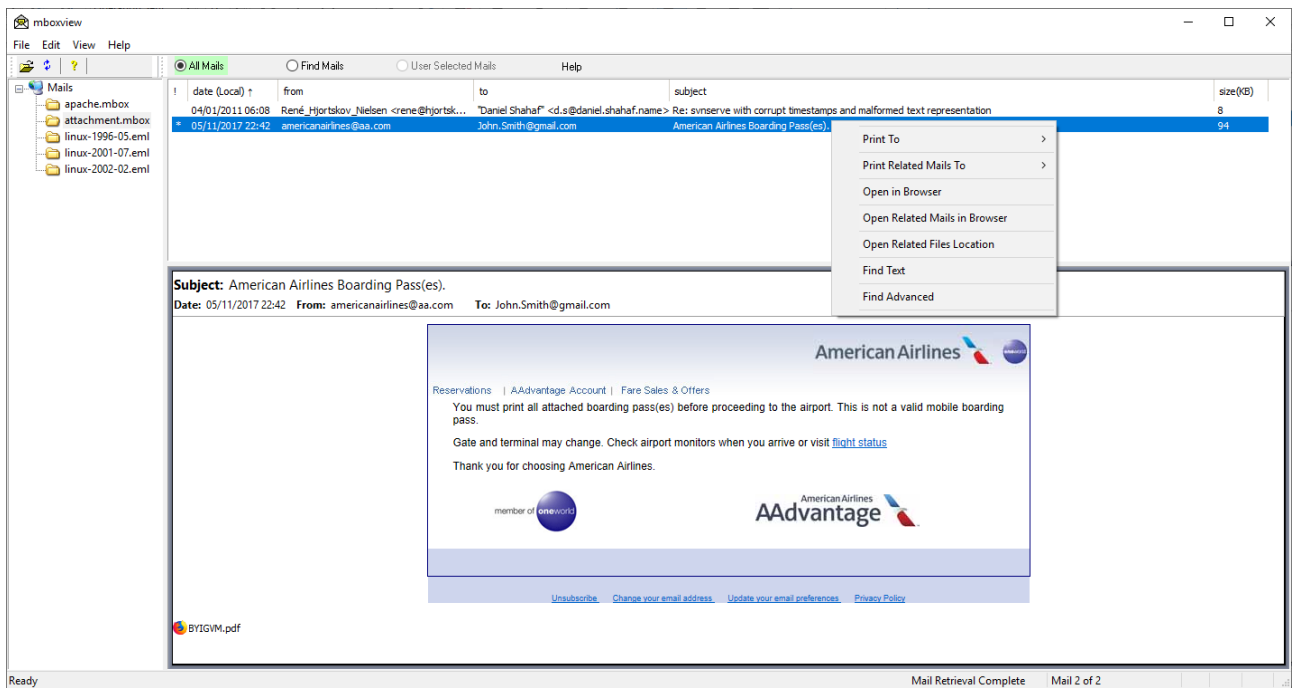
mboxview

File Edit View Help

All Mails
Find Mails
User Selected Mails
Help

Mails
apache.mbox
attachment.mbox
linux-1996-05.eml
linux-2001-07.eml
linux-2002-02.eml

| ! | date (Local) ↑ | from | to | subject | size(KB) |
|---|---|---|---|---|---|
| | 04/01/2011 06:08 | René_Hjortskov_Nielsen <rene@hjortsk... | "Daniel Shahaf" <d.s@daniel.shahaf.name> | Re: svnserve with corrupt timestamps and malformed text representation | 8 |
| * | 05/11/2017 22:42 | americanairlines@aa.com | John.Smith@gmail.com | American Airlines Boarding Pass(es). | 94 |

Print To
Print Related Mails To
Open in Browser
Open Related Mails in Browser
Open Related Files Location
Find Text
Find Advanced

Subject: American Airlines Boarding Pass(es).
Date: 05/11/2017 22:42 From: americanairlines@aa.com To: John.Smith@gmail.com

American Airlines

Reservations | AAdvantage Account | Fare Sales & Offers

You must print all attached boarding pass(es) before proceeding to the airport. This is not a valid mobile boarding pass.

Gate and terminal may change. Check airport monitors when you arrive or visit flight status

Thank you for choosing American Airlines.

member of oneworld

American Airlines AAdvantage

Unsubscribe Change your email address Update your email preferences Privacy Policy

BYIGVM.pdf

Ready
Mail Retrieval Complete
Mail 2 of 2